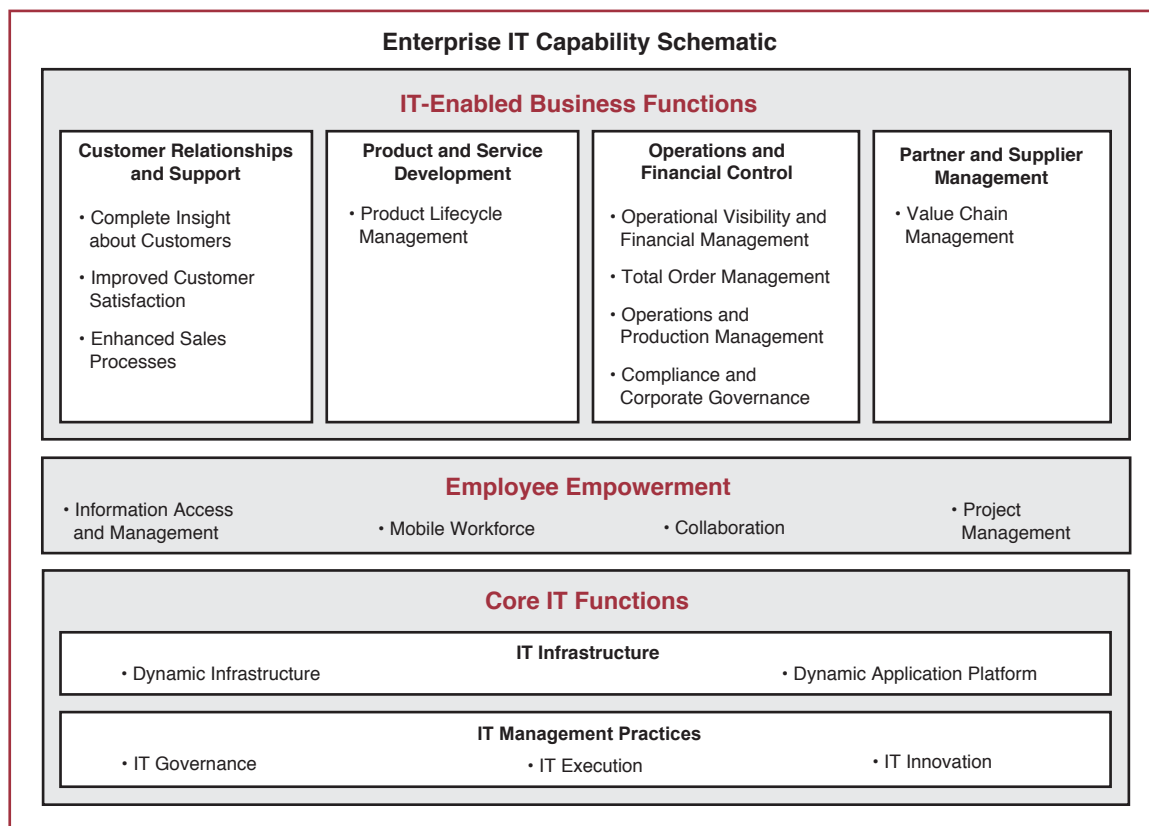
Enterprise IT Capability Schematic

IT-Enabled Business Functions

Customer Relationships and Support

• Complete Insight about Customers

• Improved Customer Satisfaction

• Enhanced Sales Processes

Product and Service Development

• Product Lifecycle Management

Operations and Financial Control

• Operational Visibility and Financial Management

• Total Order Management

• Operations and Production Management

• Compliance and Corporate Governance

Partner and Supplier Management

• Value Chain Management

Employee Empowerment

• Information Access and Management

• Mobile Workforce

• Collaboration

• Project Management

Core IT Functions

IT Infrastructure

• Dynamic Infrastructure

• Dynamic Application Platform

IT Management Practices

• IT Governance

• IT Execution

• IT Innovation